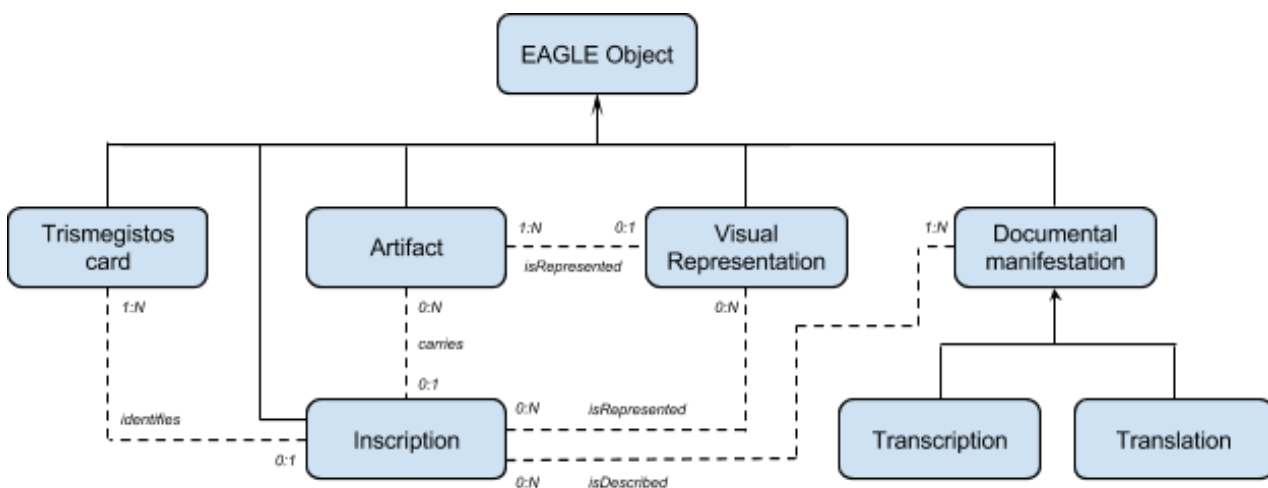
EAGLE Object

Trismegistos card

Artifact

1:N

0:1

isRepresented

Visual Representation

1:N

Documental manifestation

1:N

0:N

carries

0:1

0:N

identifies

0:N

isRepresented

0:1

Inscription

0:N

isDescribed

Transcription

Translation